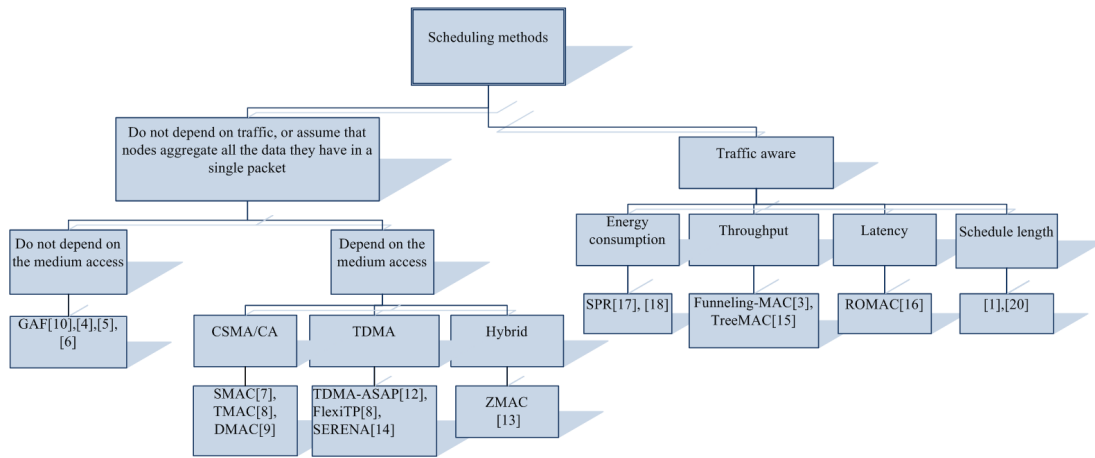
Scheduling methods

Do not depend on traffic, or assume that nodes aggregate all the data they have in a single packet

Traffic aware

Do not depend on the medium access

Depend on the medium access

GAF[10],[4],[5], [6]

CSMA/CA

TDMA

Hybrid

SMAC[7], TMAC[8], DMAC[9]

TDMA-ASAP[12], FlexiTP[8], SERENA[14]

ZMAC [13]

Energy consumption

Throughput

Latency

Schedule length

SPR[17], [18]

Funneling-MAC[3], TreeMAC[15]

ROMAC[16]

[1],[20]